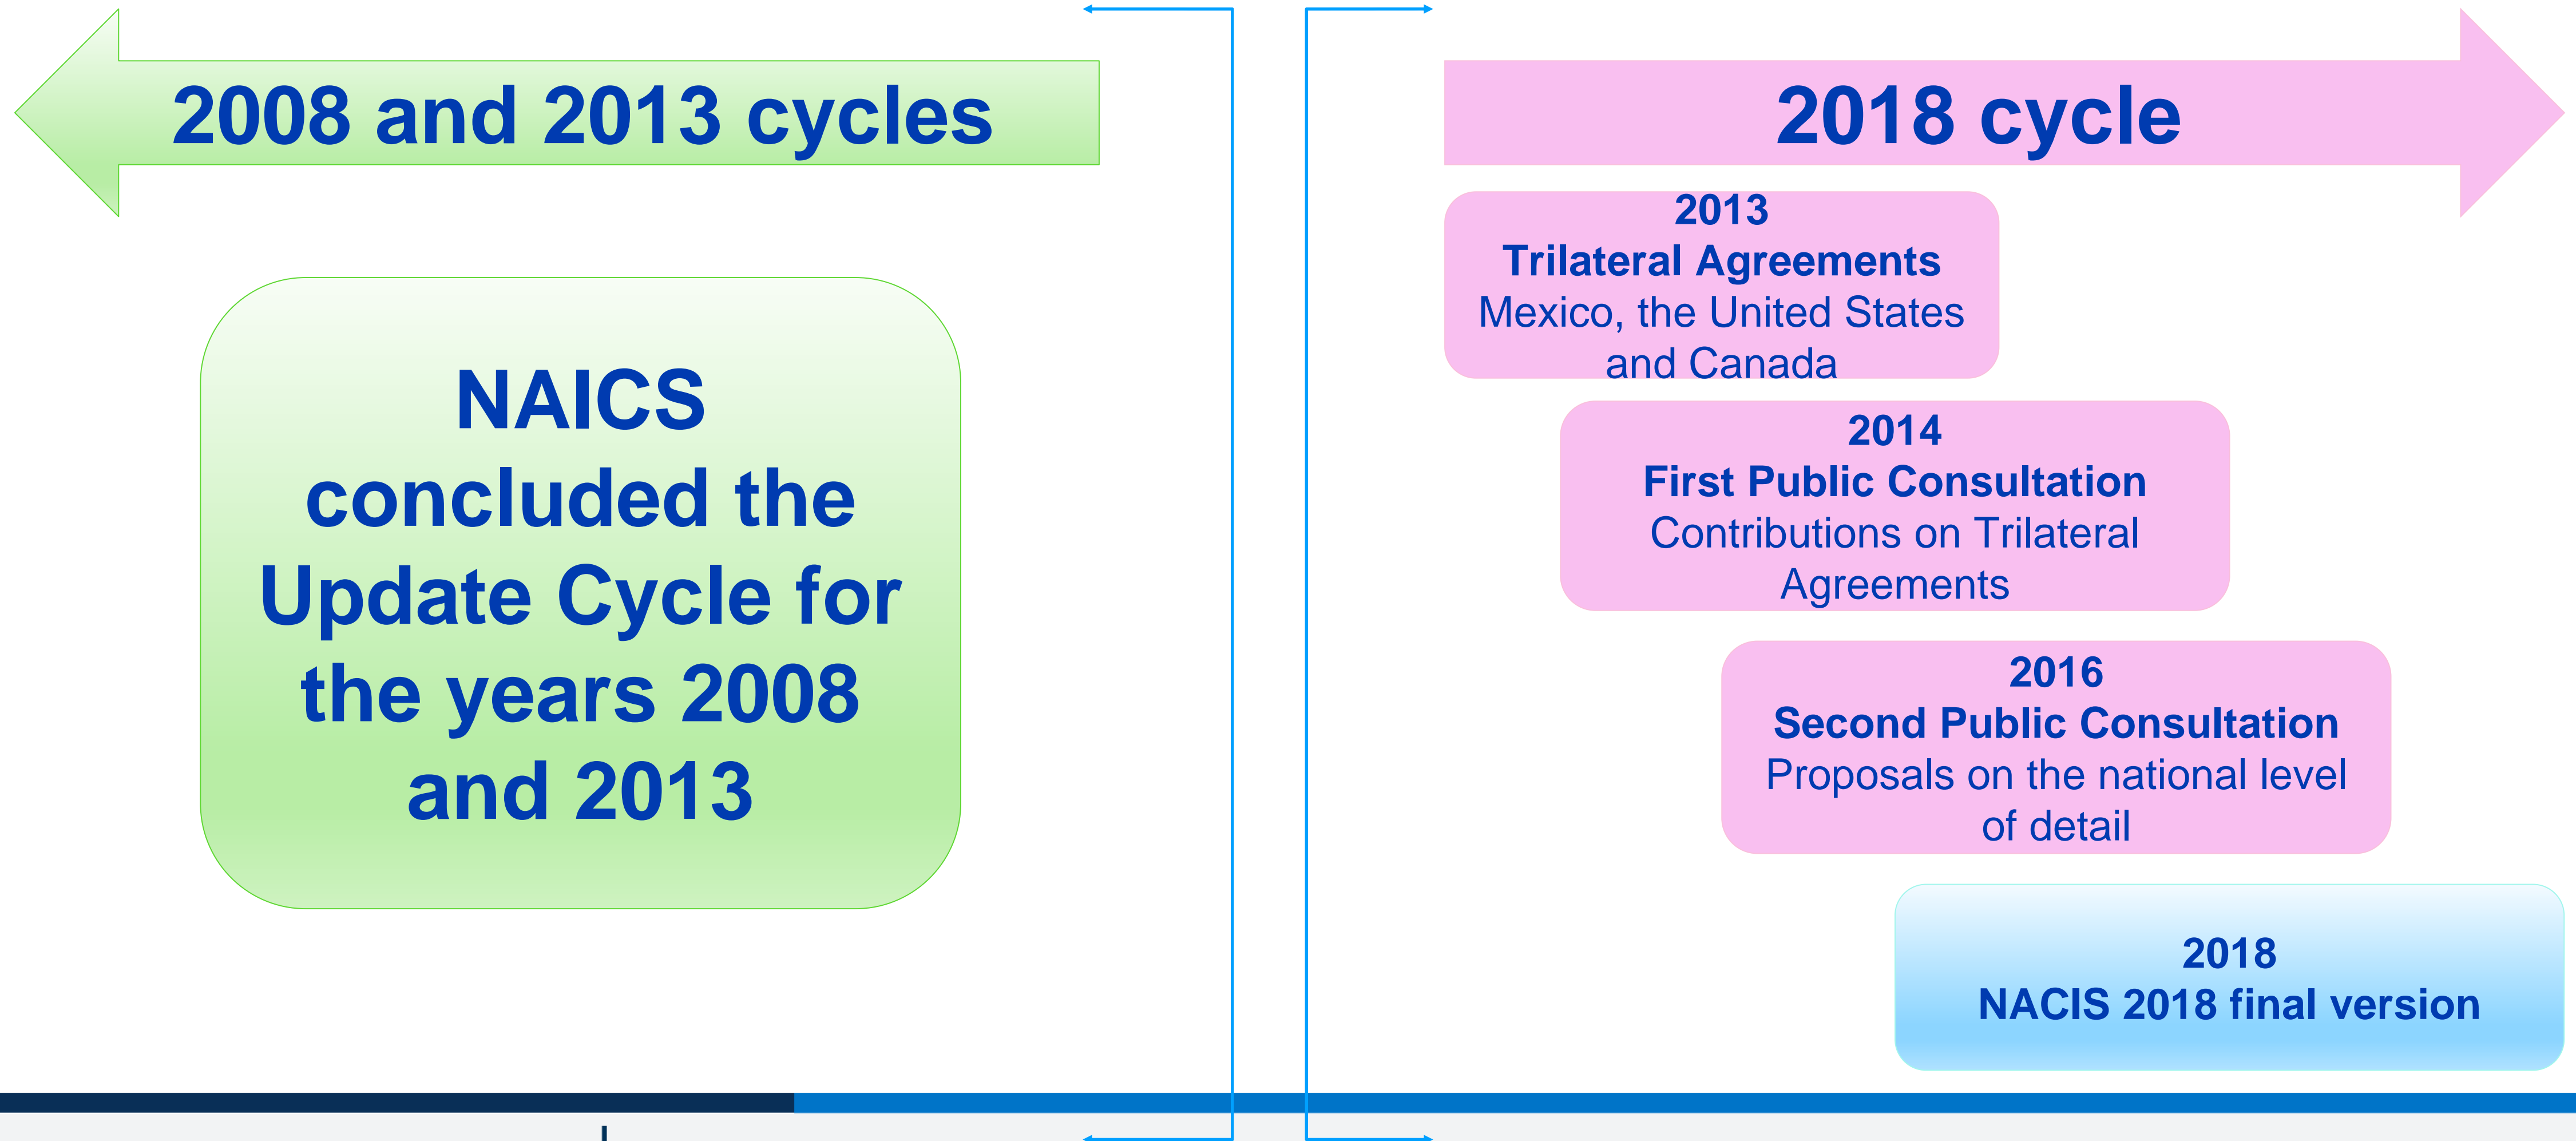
2008 and 2013 cycles

NAICS concluded the Update Cycle for the years 2008 and 2013

2018 cycle

2013
Trilateral Agreements
Mexico, the United States and Canada

2014
First Public Consultation
Contributions on Trilateral Agreements

2016
Second Public Consultation
Proposals on the national level of detail

2018
NACIS 2018 final version